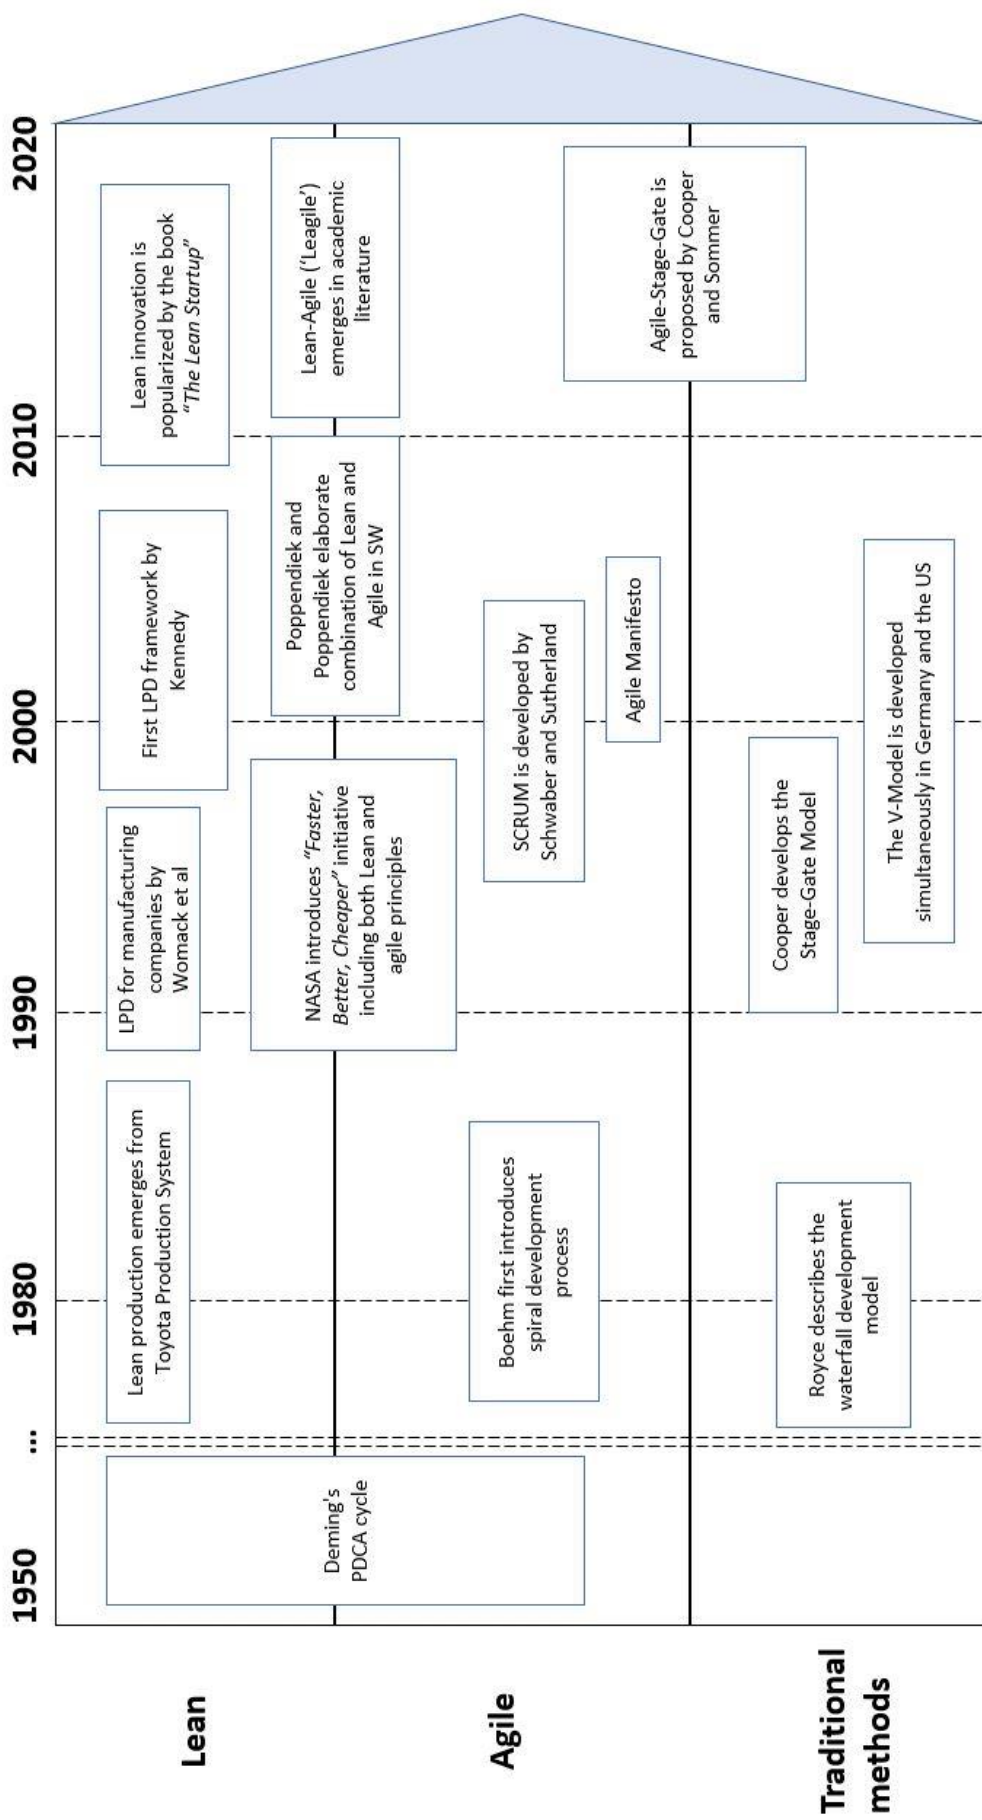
2020

2010

2000

1990

1980

...

1950

Lean innovation is popularized by the book *"The Lean Startup"*

Lean-Agile ('Leagile') emerges in academic literature

Agile-Stage-Gate is proposed by Cooper and Sommer

First LPD framework by Kennedy

Poppendiek and Poppendiek elaborate combination of Lean and Agile in SW

SCRUM is developed by Schwaber and Sutherland

Agile Manifesto

The V-Model is developed simultaneously in Germany and the US

LPD for manufacturing companies by Womack et al

NASA introduces *"Faster, Better, Cheaper"* initiative including both Lean and agile principles

Cooper develops the Stage-Gate Model

Lean production emerges from Toyota Production System

Boehm first introduces spiral development process

Royce describes the waterfall development model

Deming's PDCA cycle

Lean

Agile

Traditional methods